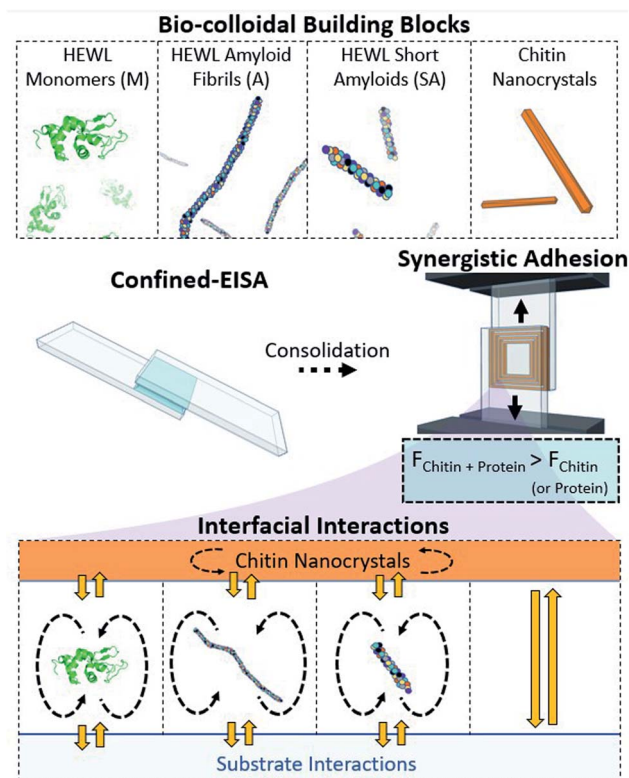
Bio-colloidal Building Blocks

HEWL Monomers (M)

HEWL Amyloid Fibrils (A)

HEWL Short Amyloids (SA)

Chitin Nanocrystals

Confined-EISA

Synergistic Adhesion

Consolidation

$F_{Chitin + Protein} > F_{Chitin}$ (or Protein)

Interfacial Interactions

Chitin Nanocrystals

Substrate Interactions